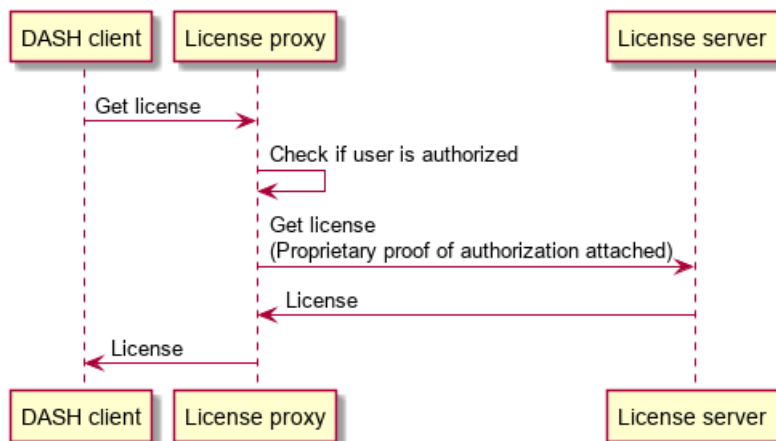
DASH client
License proxy
License server

Get license

Check if user is authorized

Get license
(Proprietary proof of authorization attached)

License

License

DASH client
License proxy
License server